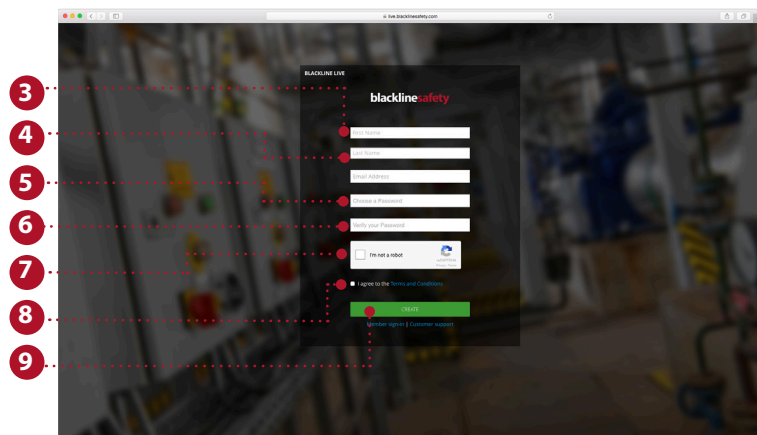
live.blacklinesafety.com

3
4
5
6
7
8
9

BLACKLINE LIVE

blacklinesafety

First Name
Last Name
Email Address
Choose a Password
Verify your Password

I'm not a robot
reCAPTCHA
Privacy - Terms

I agree to the Terms and Conditions

CREATE

Member sign-in | Customer support